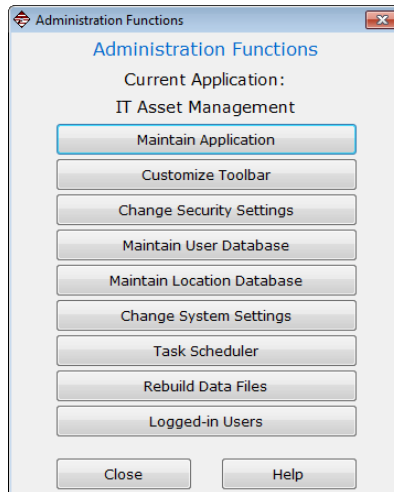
Administration Functions

Administration Functions

Current Application:

IT Asset Management

Maintain Application

Customize Toolbar

Change Security Settings

Maintain User Database

Maintain Location Database

Change System Settings

Task Scheduler

Rebuild Data Files

Logged-in Users

Close

Help